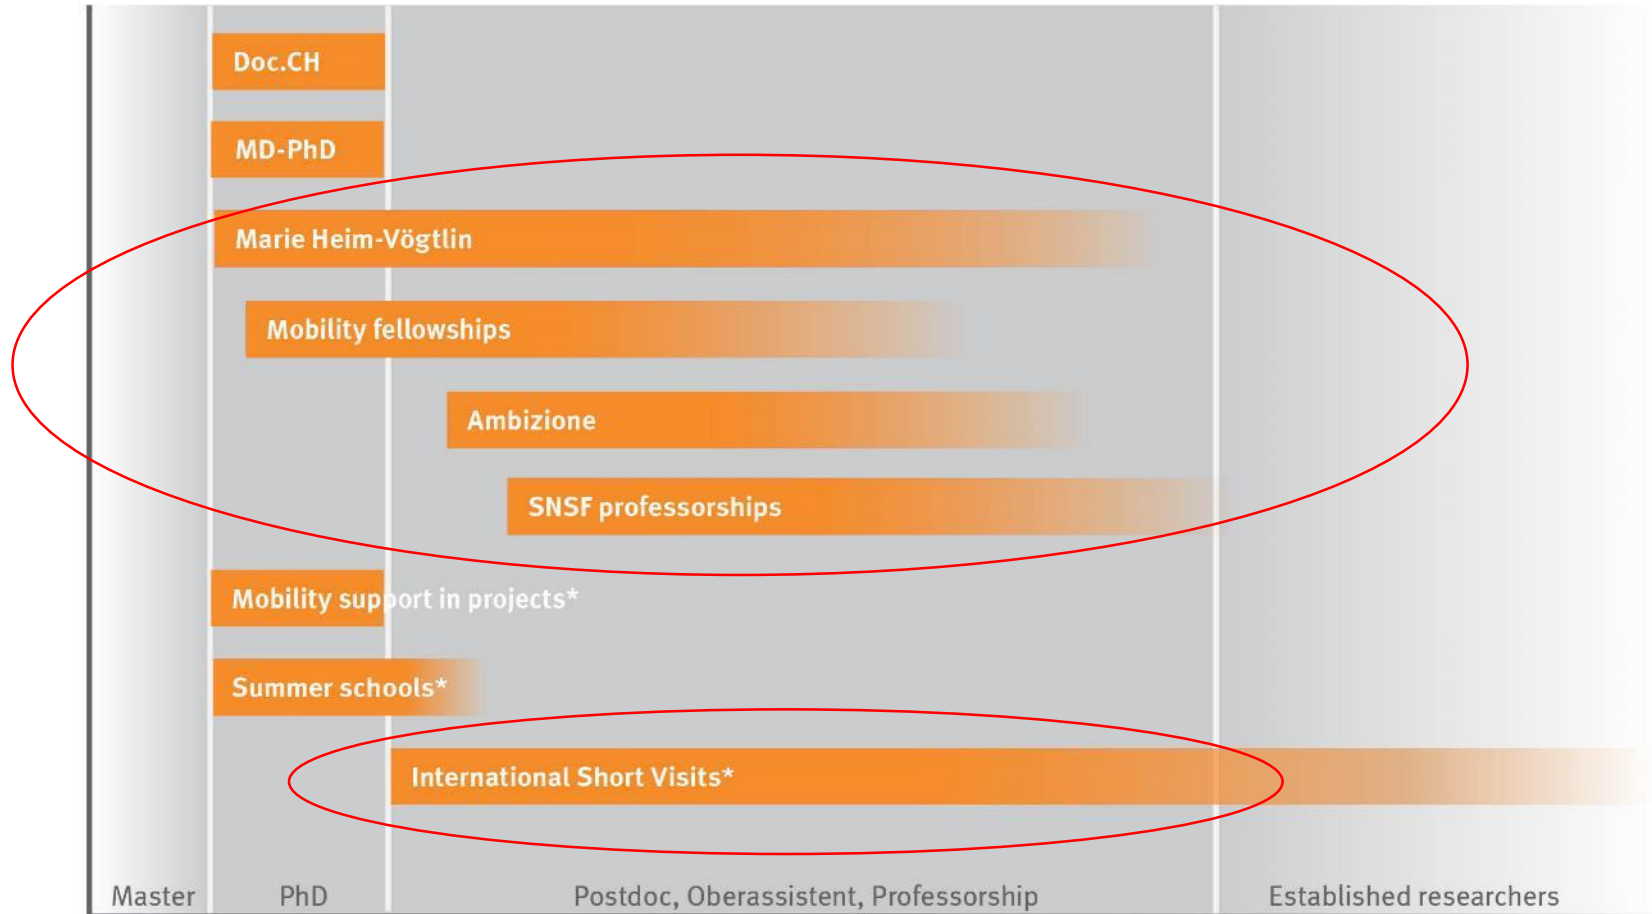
Doc.CH

MD-PhD

Marie Heim-Vögtlin

Mobility fellowships

Ambizione

SNSF professorships

Mobility support in projects*

Summer schools*

International Short Visits*

Master

PhD

Postdoc, Oberassistent, Professorship

Established researchers